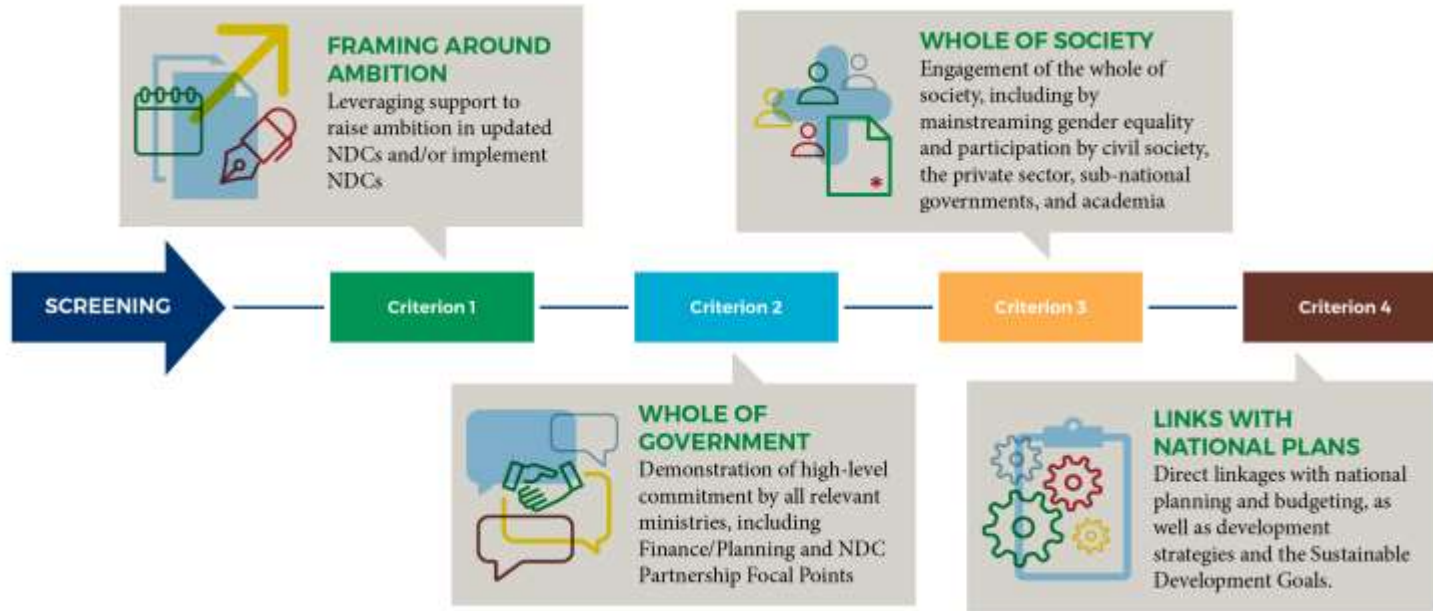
FRAMING AROUND AMBITION
Leveraging support to raise ambition in updated NDCs and/or implement NDCs

WHOLE OF SOCIETY
Engagement of the whole of society, including by mainstreaming gender equality and participation by civil society, the private sector, sub-national governments, and academia

SCREENING

Criterion 1

Criterion 2

Criterion 3

Criterion 4

WHOLE OF GOVERNMENT
Demonstration of high-level commitment by all relevant ministries, including Finance/Planning and NDC Partnership Focal Points

LINKS WITH NATIONAL PLANS
Direct linkages with national planning and budgeting, as well as development strategies and the Sustainable Development Goals.